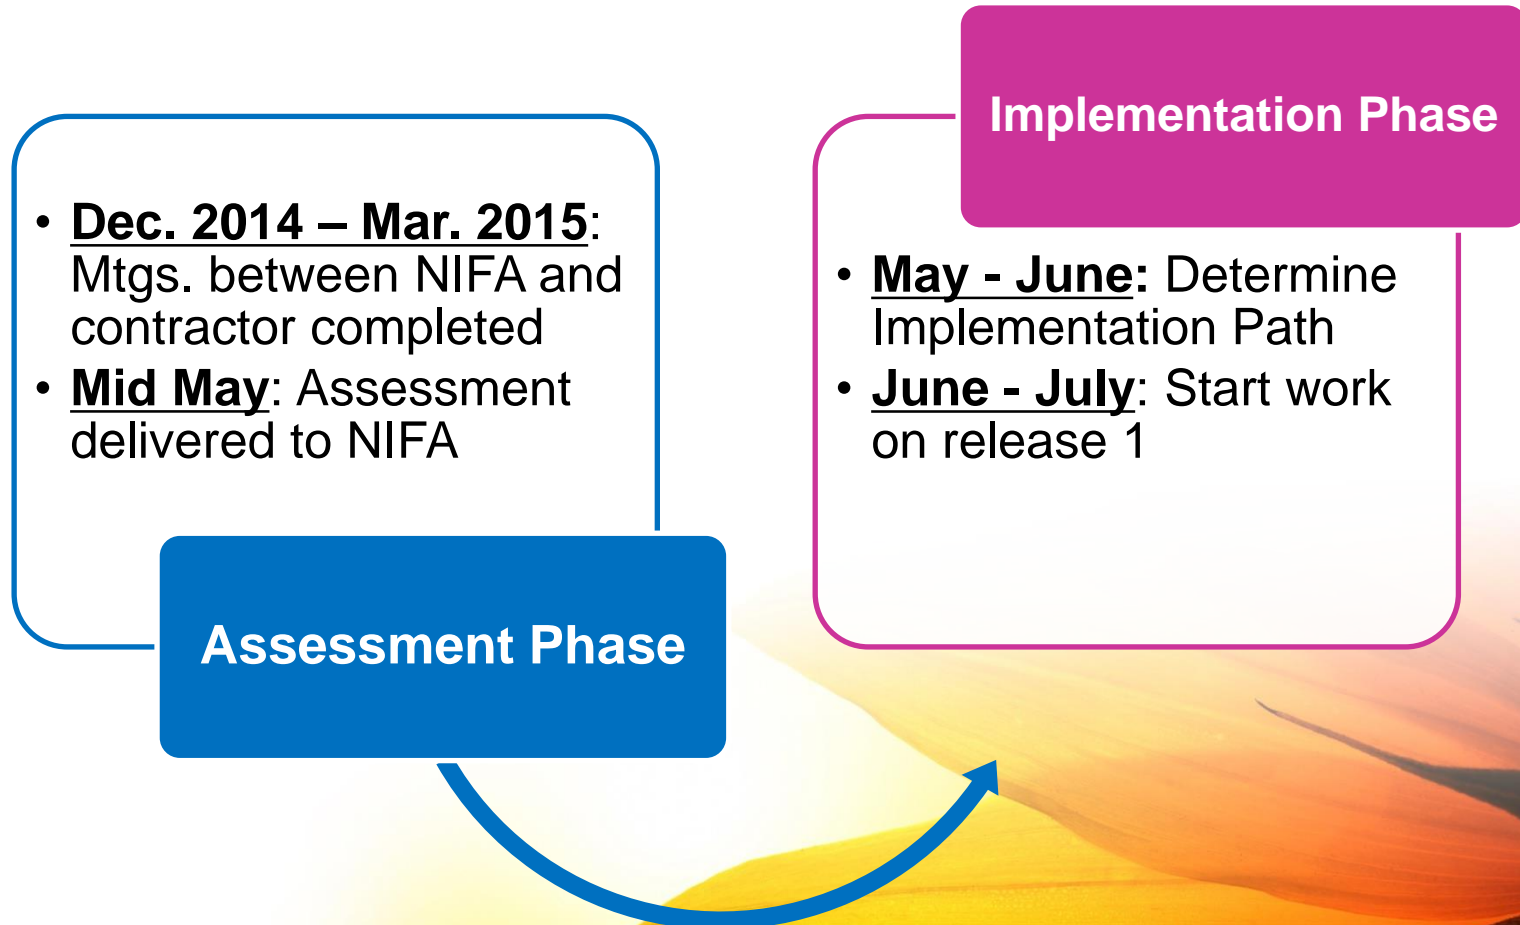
- **Dec. 2014 – Mar. 2015**: Mtgs. between NIFA and contractor completed
- **Mid May**: Assessment delivered to NIFA

Assessment Phase

Implementation Phase

- **May - June:** Determine Implementation Path
- **June - July**: Start work on release 1